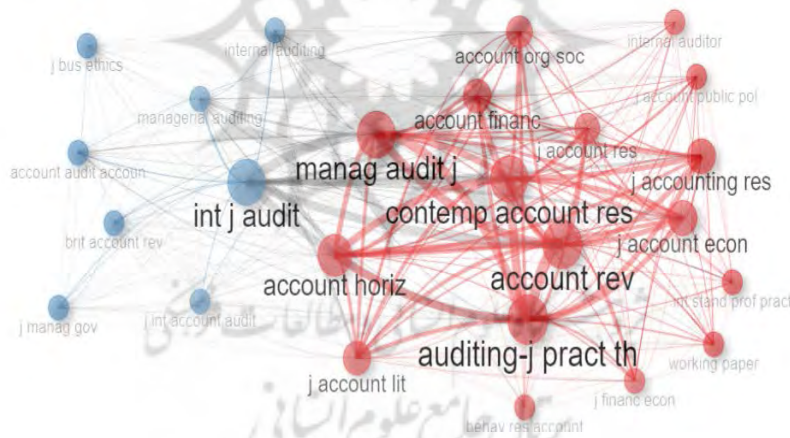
j bus ethics
internal auditing
account org soc
internal auditor
j account public pol
managerial auditing
account financ
j account res
account audit accoun
manag audit j
j accounting res
int j audit
contemp account res
brit account rev
j account econ
account horiz
account rev
int stand prof pract
j manag gov
j int account audit
auditing-j pract th
working paper
j account lit
j financ econ
behav res account